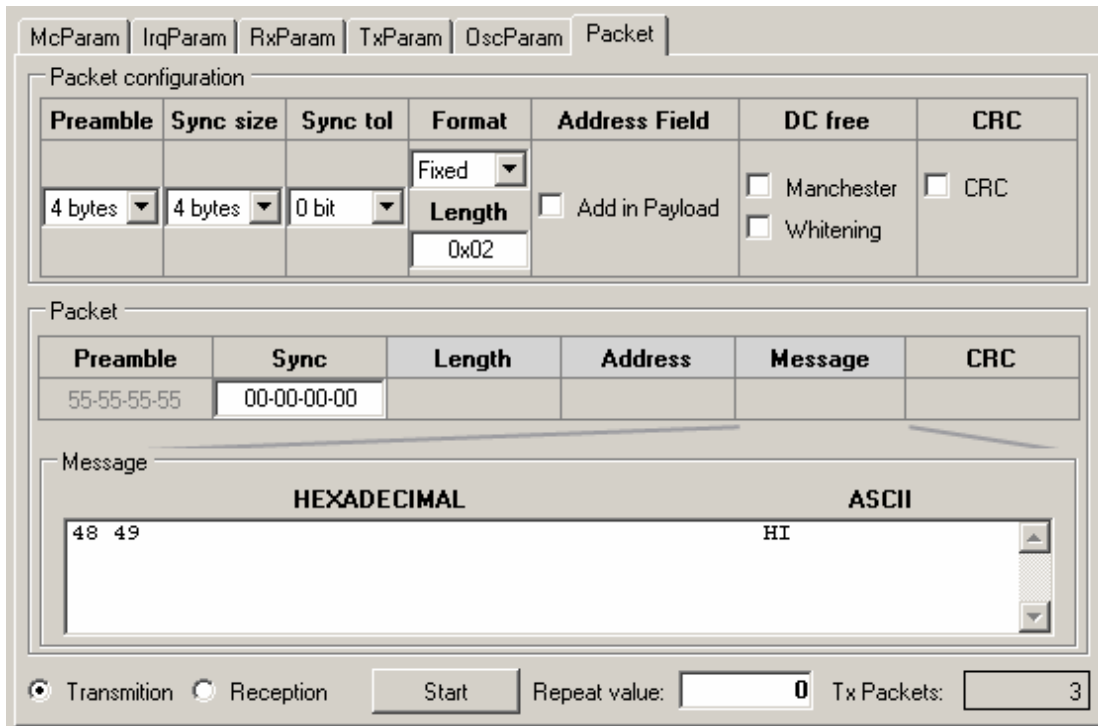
McParam | IrqParam | RxParam | TxParam | OscParam | Packet

Packet configuration

| Preamble | Sync size | Sync tol | Format | Address Field | DC free | CRC |
|---|---|---|---|---|---|---|
| 4 bytes | 4 bytes | 0 bit | Fixed Length 0x02 | Add in Payload | Manchester Whitening | CRC |

Packet

| Preamble | Sync | Length | Address | Message | CRC |
|---|---|---|---|---|---|
| 55-55-55-55 | 00-00-00-00 | | | | |

Message

HEXADECIMAL

ASCII

48 49

HI

Transmition Reception Start Repeat value: 0 Tx Packets: 3